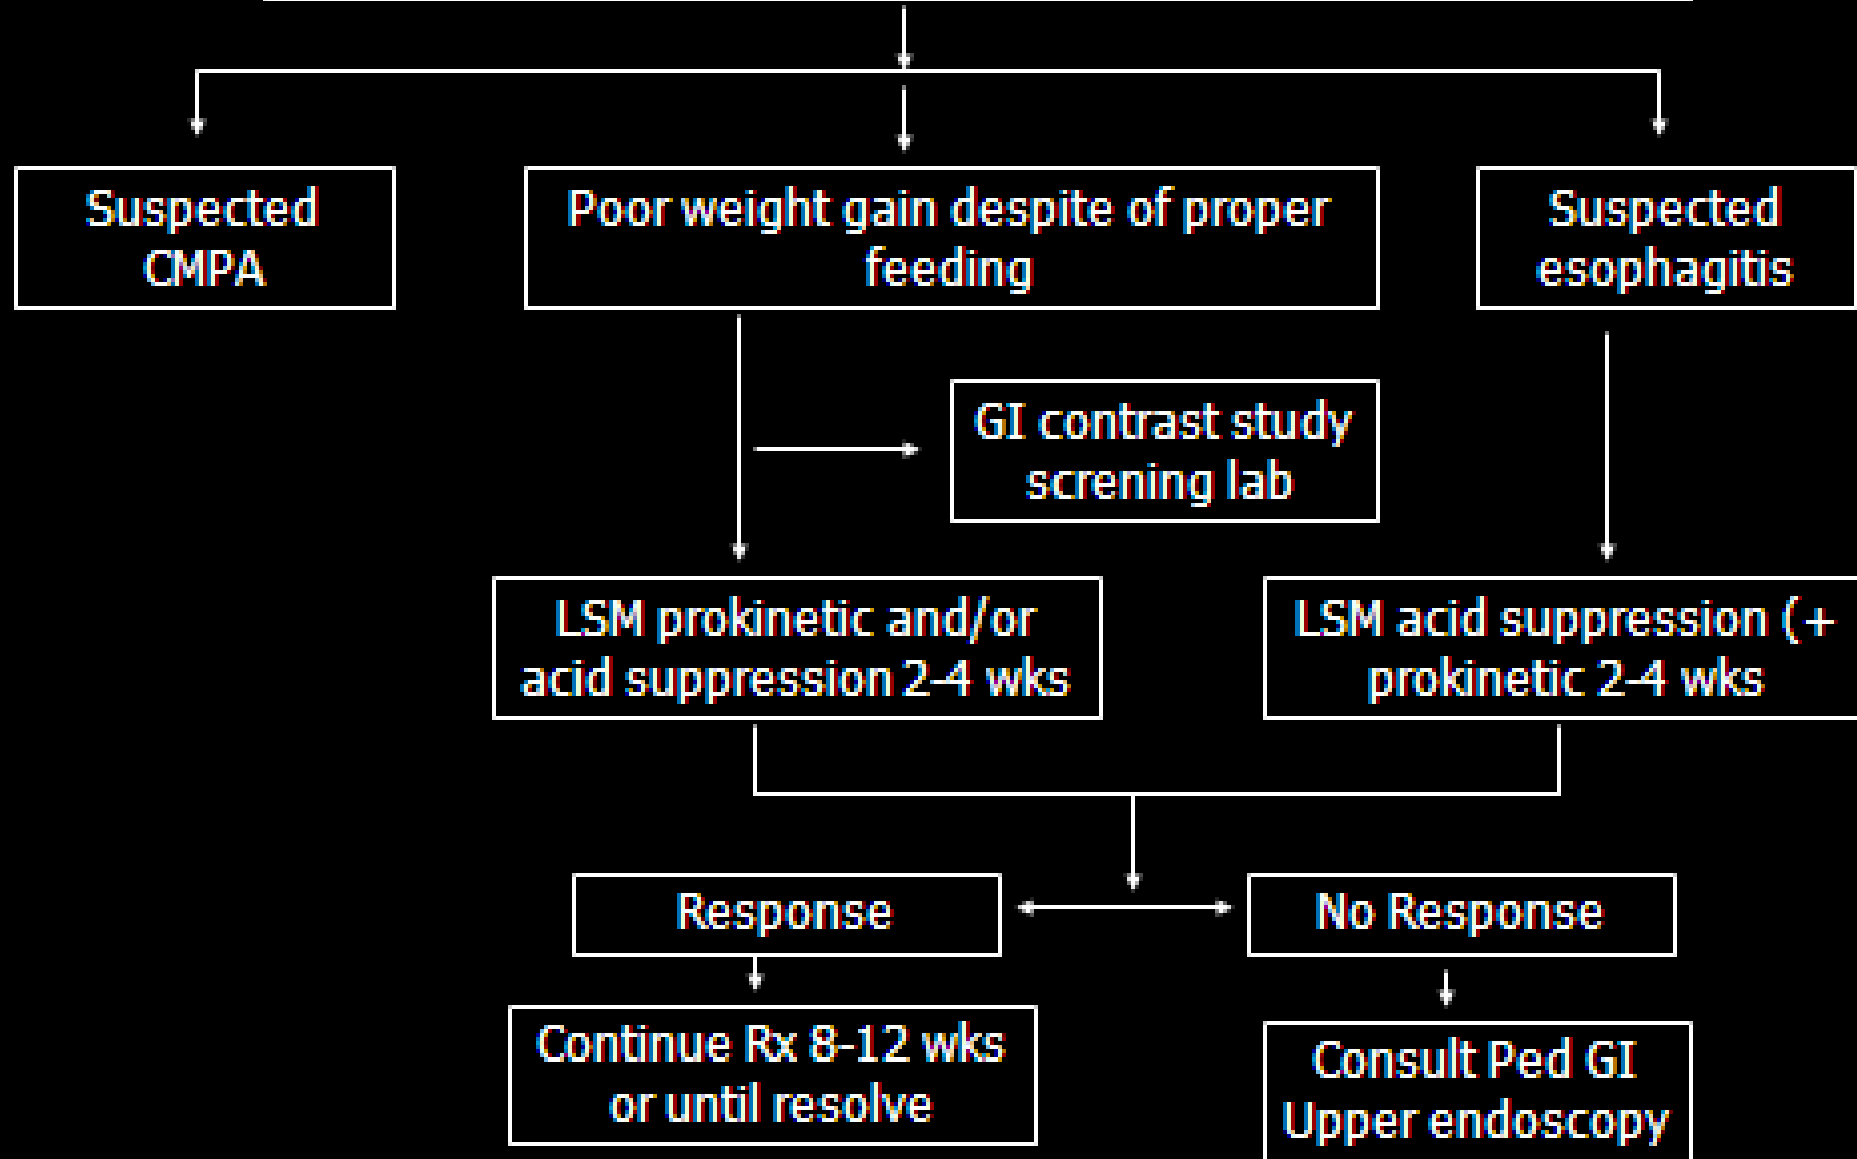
Suspected CMPA

Poor weight gain despite of proper feeding

Suspected esophagitis

GI contrast study screning lab

LSM prokinetic and/or acid suppression 2-4 wks

LSM acid suppression (+ prokinetic 2-4 wks

Response

No Response

Continue Rx 8-12 wks or until resolve

Consult Ped GI Upper endoscopy